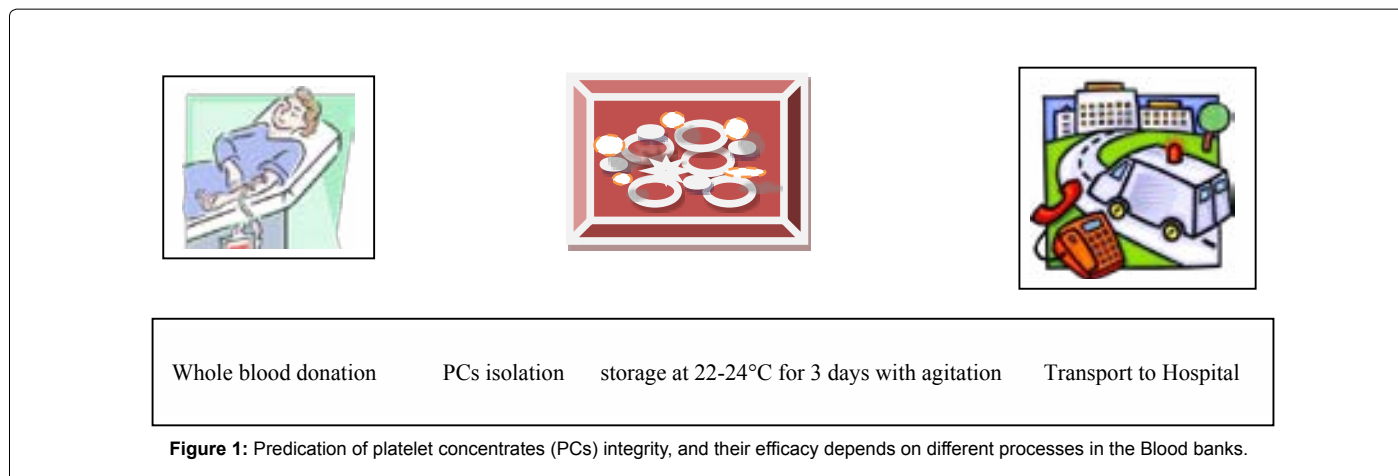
Whole blood donation PCs isolation storage at 22-24°C for 3 days with agitation Transport to Hospital

**Figure 1:** Predication of platelet concentrates (PCs) integrity, and their efficacy depends on different processes in the Blood banks.